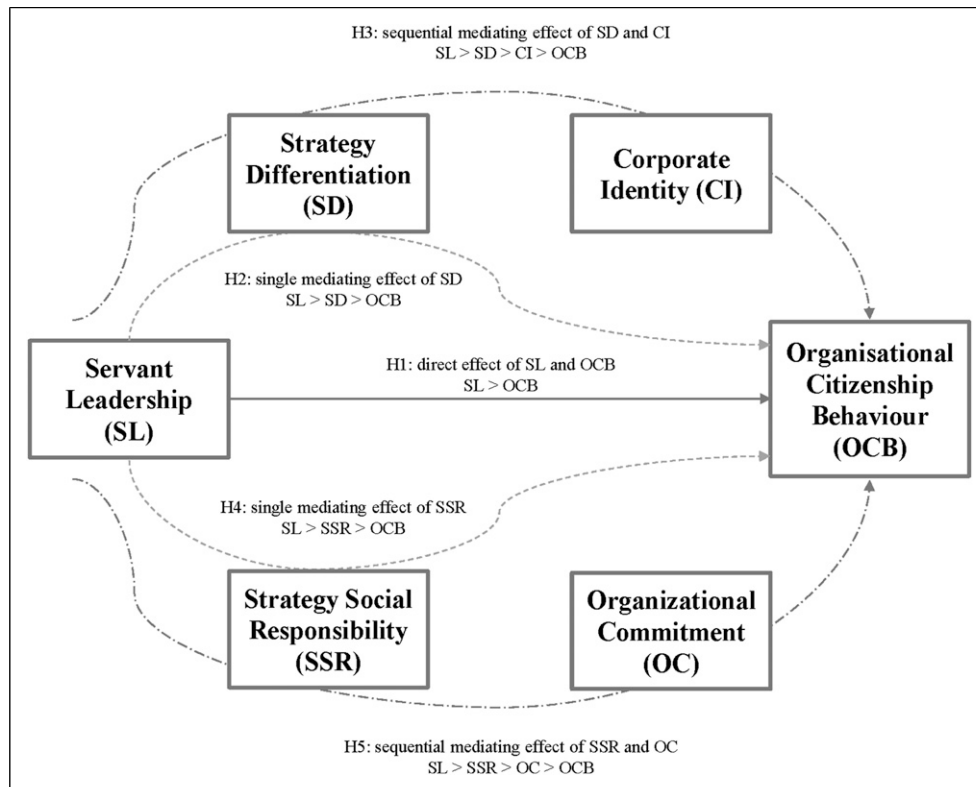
H3: sequential mediating effect of SD and CI
SL > SD > CI > OCB

Strategy Differentiation (SD)

Corporate Identity (CI)

H2: single mediating effect of SD
SL > SD > OCB

Servant Leadership (SL)

H1: direct effect of SL and OCB
SL > OCB

Organisational Citizenship Behaviour (OCB)

H4: single mediating effect of SSR
SL > SSR > OCB

Strategy Social Responsibility (SSR)

Organizational Commitment (OC)

H5: sequential mediating effect of SSR and OC
SL > SSR > OC > OCB